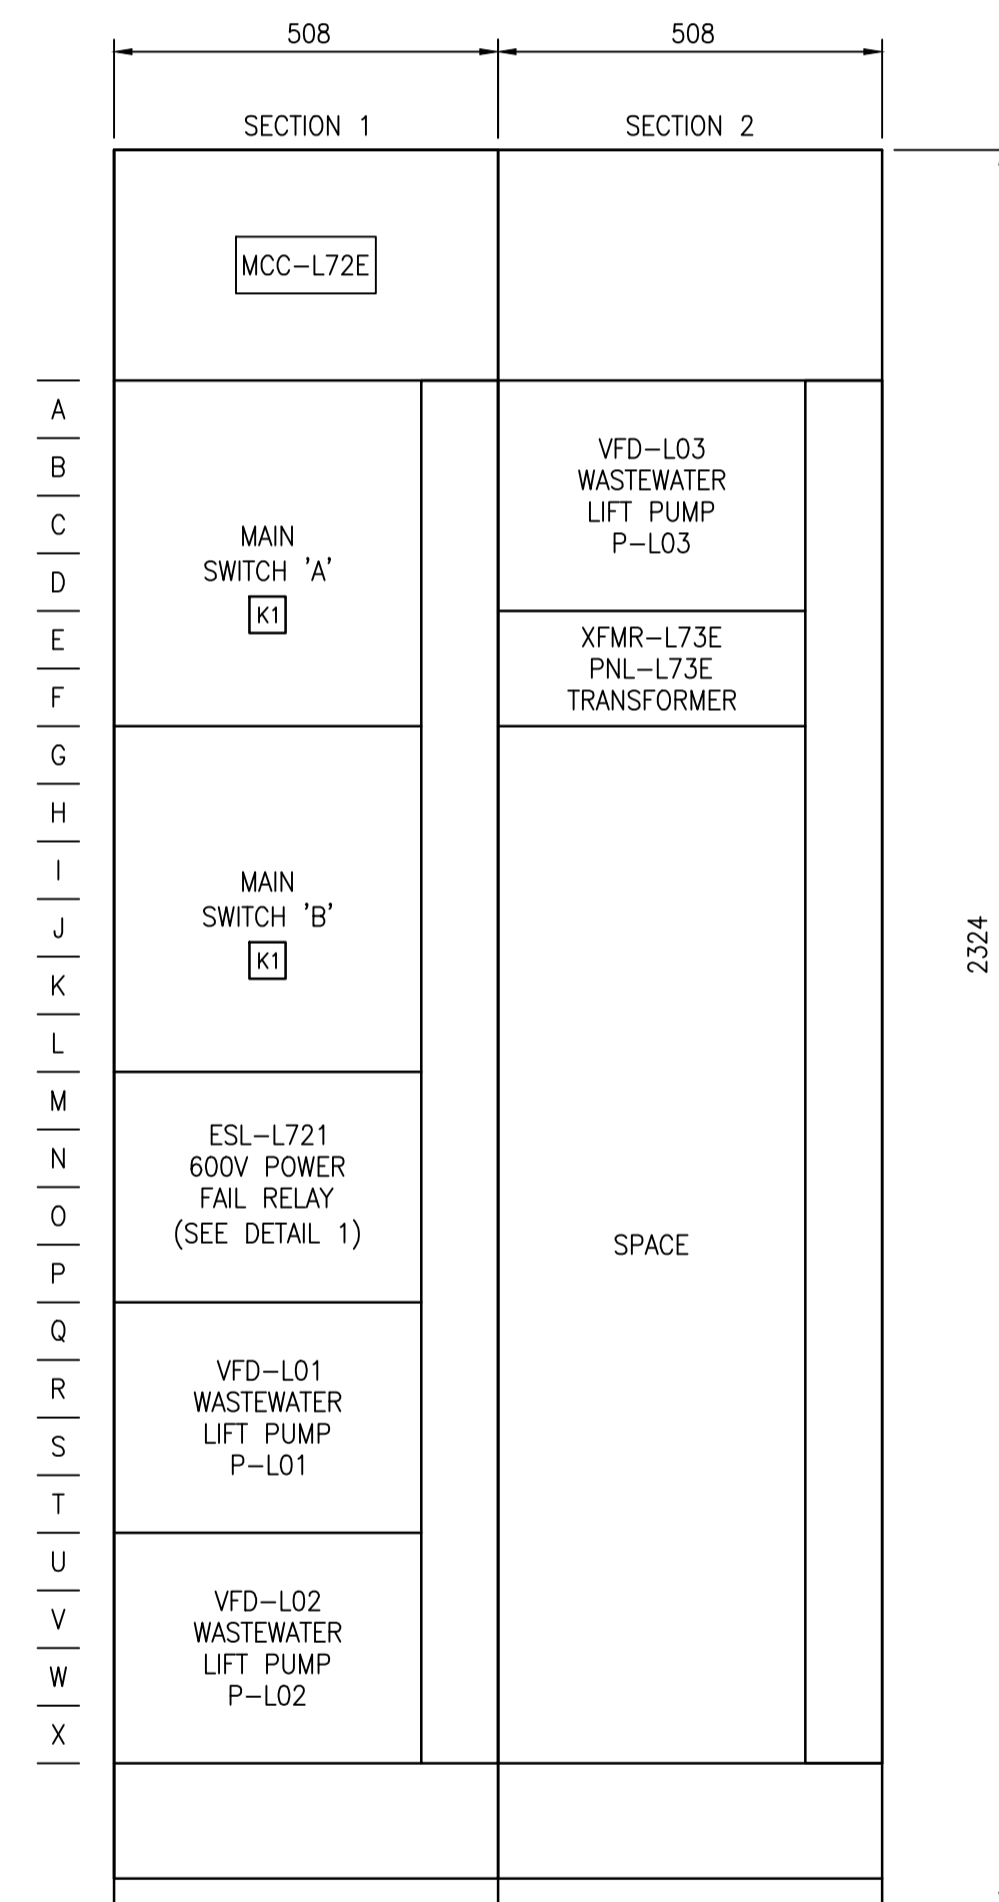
508

508

SECTION 1

SECTION 2

MCC–L72E

A
B
C
D
E
F
G
H
I
J
K
L
M
N
O
P
Q
R
S
T
U
V
W
X

MAIN SWITCH 'A'
K1

VFD–L03 WASTEWATER LIFT PUMP P–L03

XFMR–L73E PNL–L73E TRANSFORMER

MAIN SWITCH 'B'
K1

2324

ESL–L721 600V POWER FAIL RELAY (SEE DETAIL 1)

SPACE

VFD–L01 WASTEWATER LIFT PUMP P–L01

VFD–L02 WASTEWATER LIFT PUMP P–L02